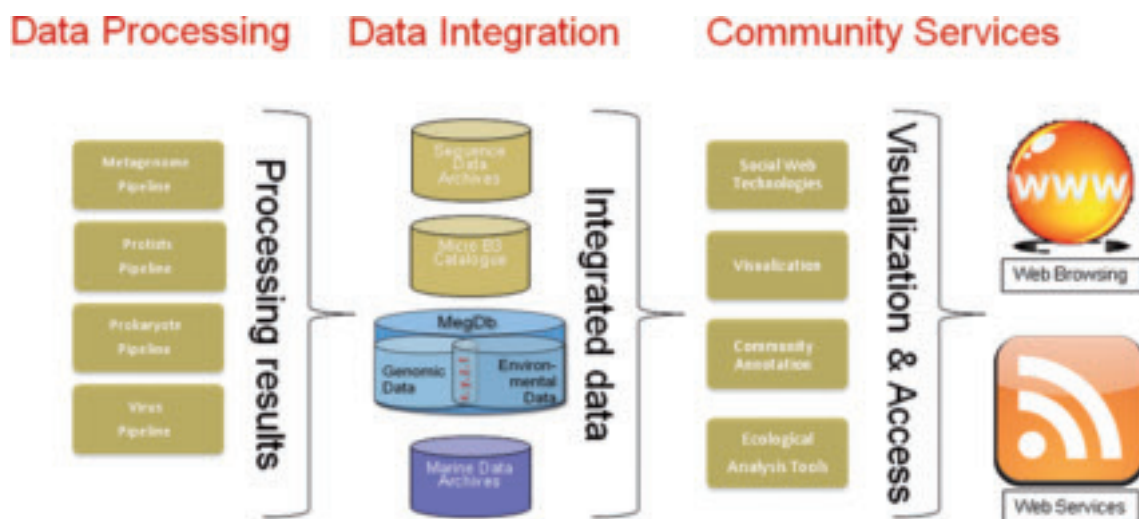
Data Processing

Data Integration

Community Services

Metagenome Pipeline

Protists Pipeline

Prokaryote Pipeline

Virus Pipeline

Processing results

Sequence Data Archives

Micro B3 Catalogue

MegDb

Genomic Data

Environmental Data

Marine Data Archives

Integrated data

Social Web Technologies

Visualization

Community Annotation

Ecological Analysis Tools

Visualization & Access

WWW

Web Browsing

Web Services